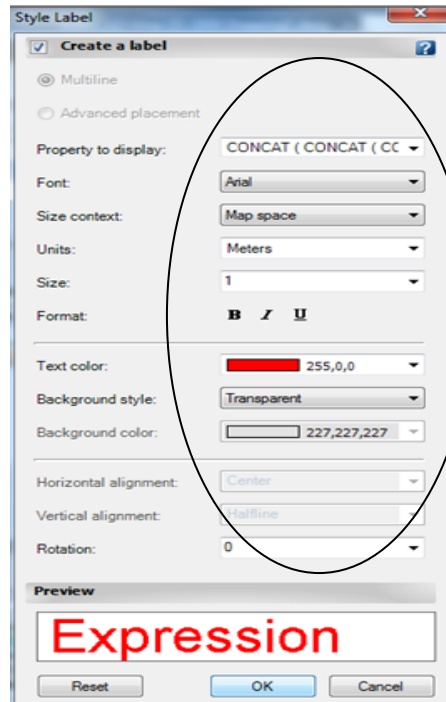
Style Label

Create a label

Multiline

Advanced placement

Property to display: CONCAT ( CONCAT ( CC

Font: Arial

Size context: Map space

Units: Meters

Size: 1

Format: B I U

Text color: 255,0,0

Background style: Transparent

Background color: 227,227,227

Horizontal alignment: Center

Vertical alignment: Halfline

Rotation: 0

Preview

Expression

Reset OK Cancel